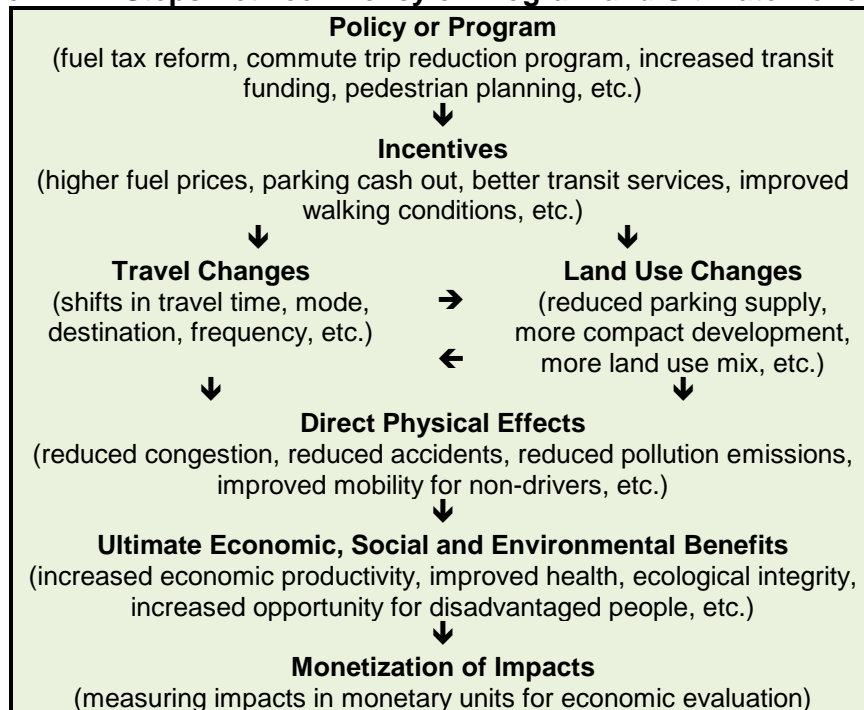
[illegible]

**Policy or Program**
(fuel tax reform, commute trip reduction program, increased transit funding, pedestrian planning, etc.)

**Incentives**
(higher fuel prices, parking cash out, better transit services, improved walking conditions, etc.)

**Travel Changes**
(shifts in travel time, mode, destination, frequency, etc.)

**Land Use Changes**
(reduced parking supply, more compact development, more land use mix, etc.)

**Direct Physical Effects**
(reduced congestion, reduced accidents, reduced pollution emissions, improved mobility for non-drivers, etc.)

**Ultimate Economic, Social and Environmental Benefits**
(increased economic productivity, improved health, ecological integrity, increased opportunity for disadvantaged people, etc.)

**Monetization of Impacts**
(measuring impacts in monetary units for economic evaluation)